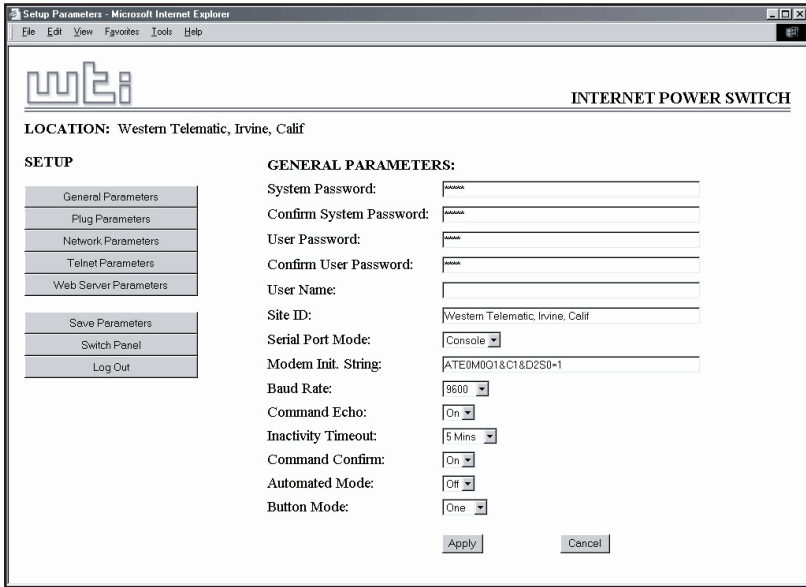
Setup Parameters - Microsoft Internet Explorer

File Edit View Favorites Tools Help

wti

INTERNET POWER SWITCH

LOCATION: Western Telematic, Irvine, Calif

SETUP

General Parameters
Plug Parameters
Network Parameters
Telnet Parameters
Web Server Parameters

Save Parameters
Switch Panel
Log Out

GENERAL PARAMETERS:

| | |
|---|---|
| System Password: | ****** |
| Confirm System Password: | ****** |
| User Password: | ***** |
| Confirm User Password: | ***** |
| User Name: | |
| Site ID: | Western Telematic, Irvine, Calif |
| Serial Port Mode: | Console |
| Modem Init. String: | ATE0M0Q1&C1&D2S0=1 |
| Baud Rate: | 9600 |
| Command Echo: | On |
| Inactivity Timeout: | 5 Mins |
| Command Confirm: | On |
| Automated Mode: | Off |
| Button Mode: | One |

Apply Cancel